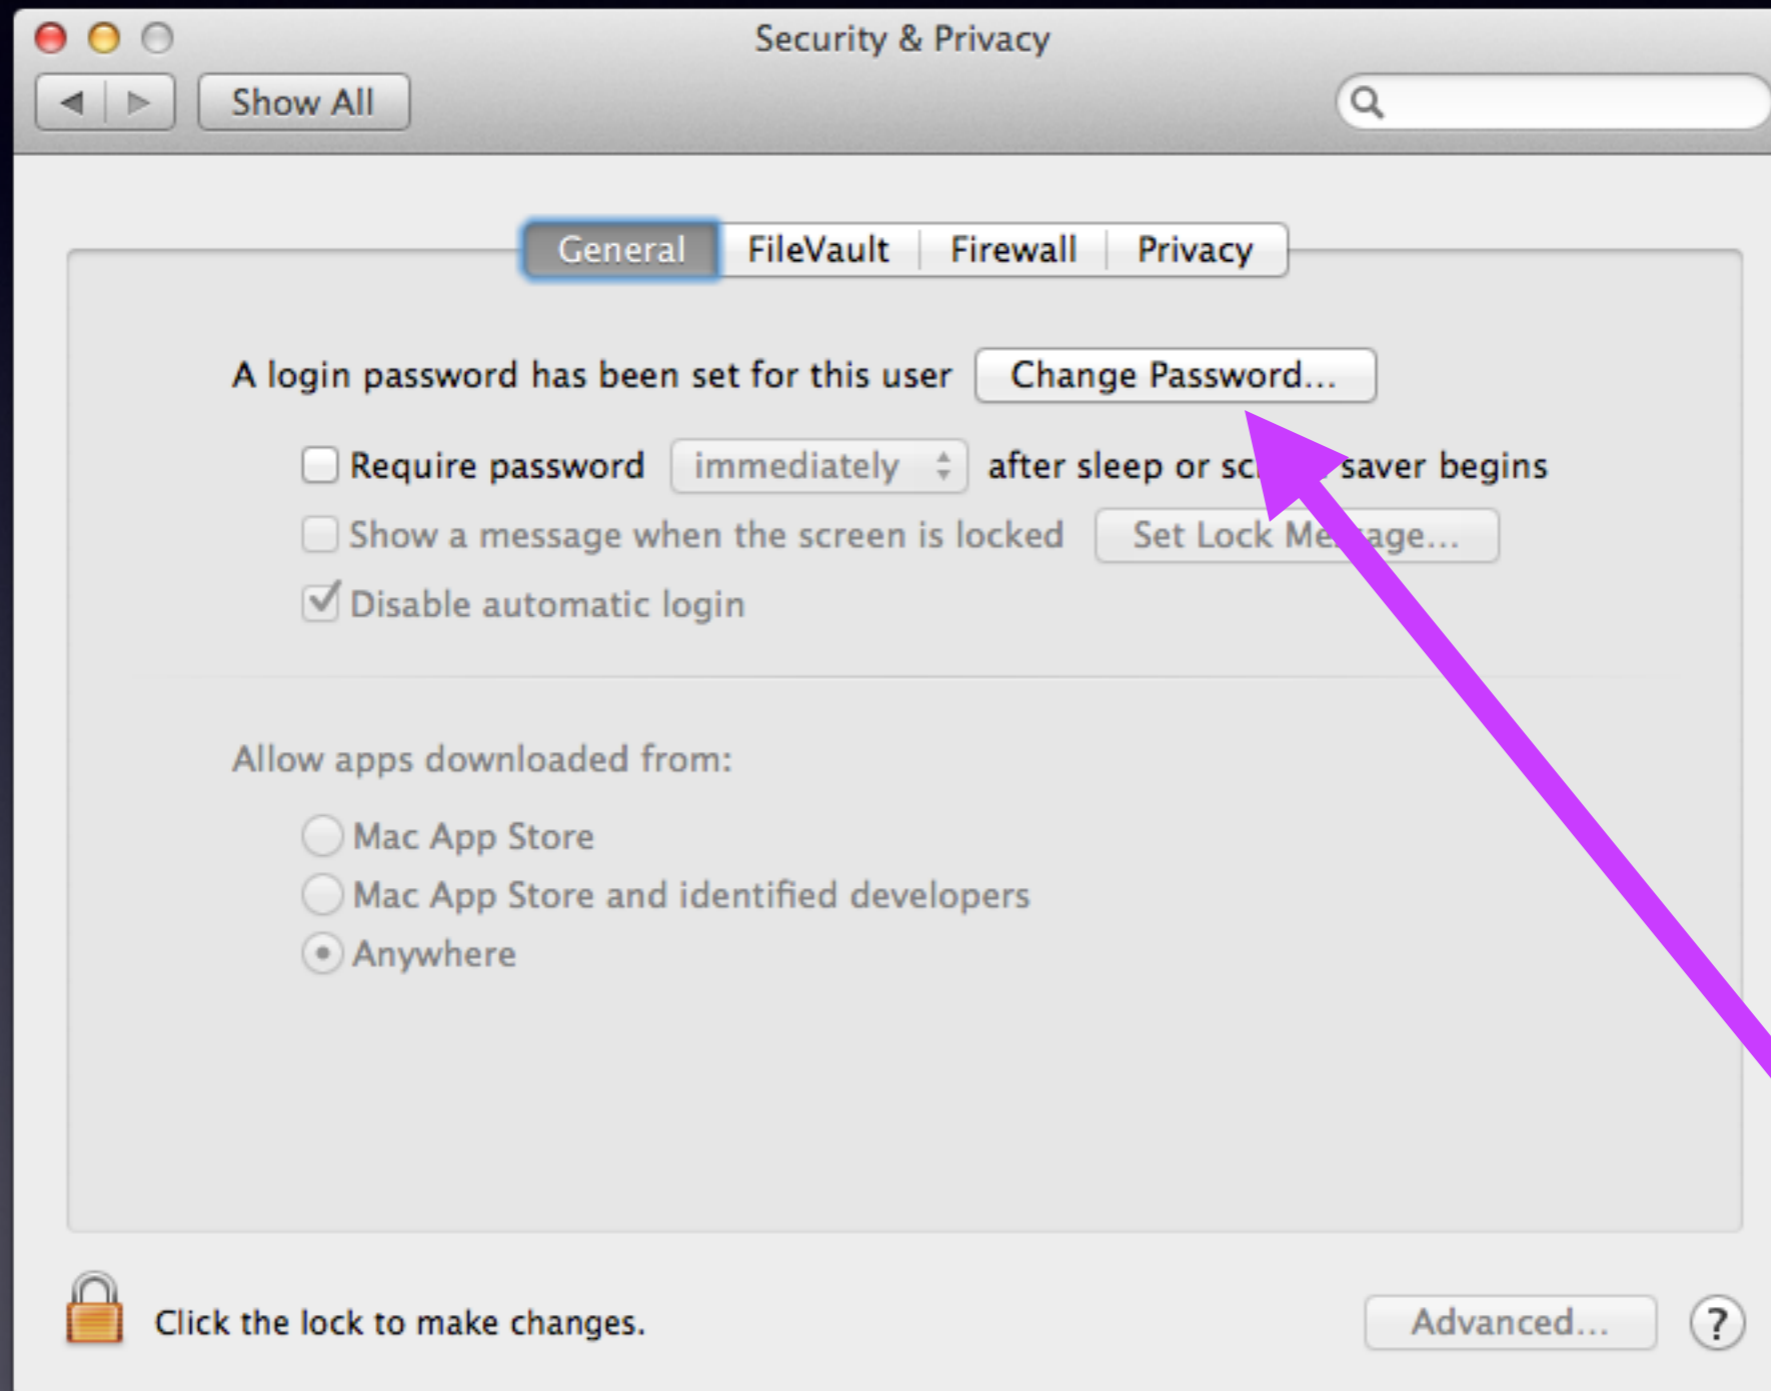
Security & Privacy

Show All

General | FileVault | Firewall | Privacy

A login password has been set for this user
Change Password...

Require password immediately after sleep or sc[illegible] saver begins

Show a message when the screen is locked
Set Lock Me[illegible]age...

Disable automatic login

Allow apps downloaded from:

Mac App Store

Mac App Store and identified developers

Anywhere

Click the lock to make changes.

Advanced...

?